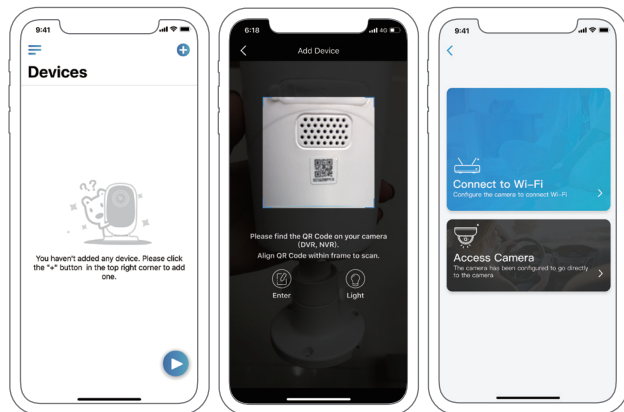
9:41

Devices

You haven't added any device. Please click the "+" button in the top right corner to add one.

6:18

4G

Add Device

Please find the QR Code on your camera (DVR, NVR).

Align QR Code within frame to scan.

Enter

Light

9:41

Connect to Wi-Fi

Configure the camera to connect Wi-Fi

Access Camera

The camera has been configured to go directly to the camera